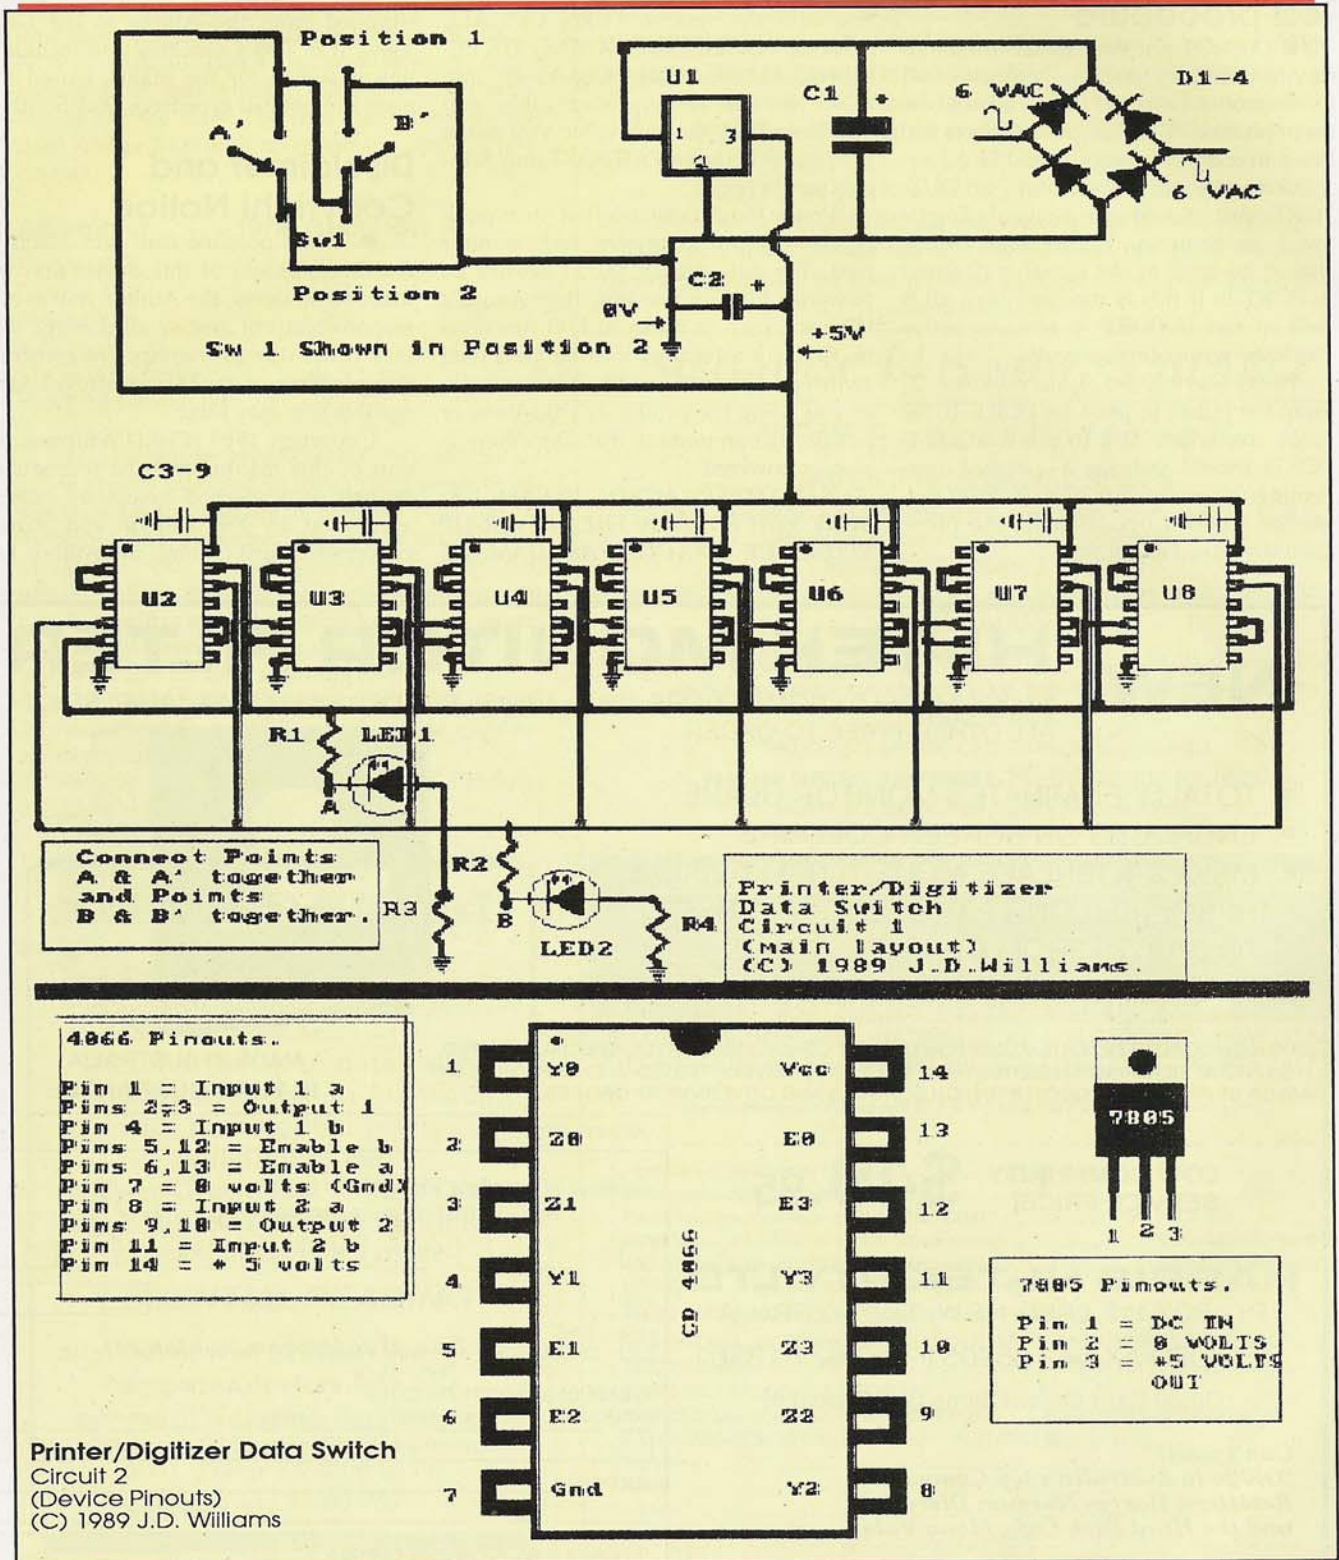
Position 1

A'

B'

Sw1

Position 2

Sw 1 Shown in Position 2

U1

1 3

2

C1

+

D1-4

6 VAC

6 VAC

C2 +

0V

+5V

C3-9

U2

U3

U4

U5

U6

U7

U8

R1

LED1

A

R2

B

LED2

R3

R4

Connect Points A & A' together and Points B & B' together.

Printer/Digitizer Data Switch Circuit 1 (main layout) (C) 1989 J.D.Williams.

4066 Pinouts.

Pin 1 = Input 1 a
Pins 2,3 = Output 1
Pin 4 = Input 1 b
Pins 5,12 = Enable b
Pins 6,13 = Enable a
Pin 7 = 0 volts (Gnd)
Pin 8 = Input 2 a
Pins 9,10 = Output 2
Pin 11 = Input 2 b
Pin 14 = + 5 volts

| 1 | Y0 | Vcc | 14 |
|---|---|---|---|
| 2 | Z0 | E0 | 13 |
| 3 | Z1 | E3 | 12 |
| 4 | Y1 | Y3 | 11 |
| 5 | E1 | Z3 | 10 |
| 6 | E2 | Z2 | 9 |
| 7 | Gnd | Y2 | 8 |

CD 4066

7805

1 2 3

7805 Pinouts.

Pin 1 = DC IN
Pin 2 = 0 VOLTS
Pin 3 = +5 VOLTS OUT

Printer/Digitizer Data Switch
Circuit 2
(Device Pinouts)
(C) 1989 J.D. Williams